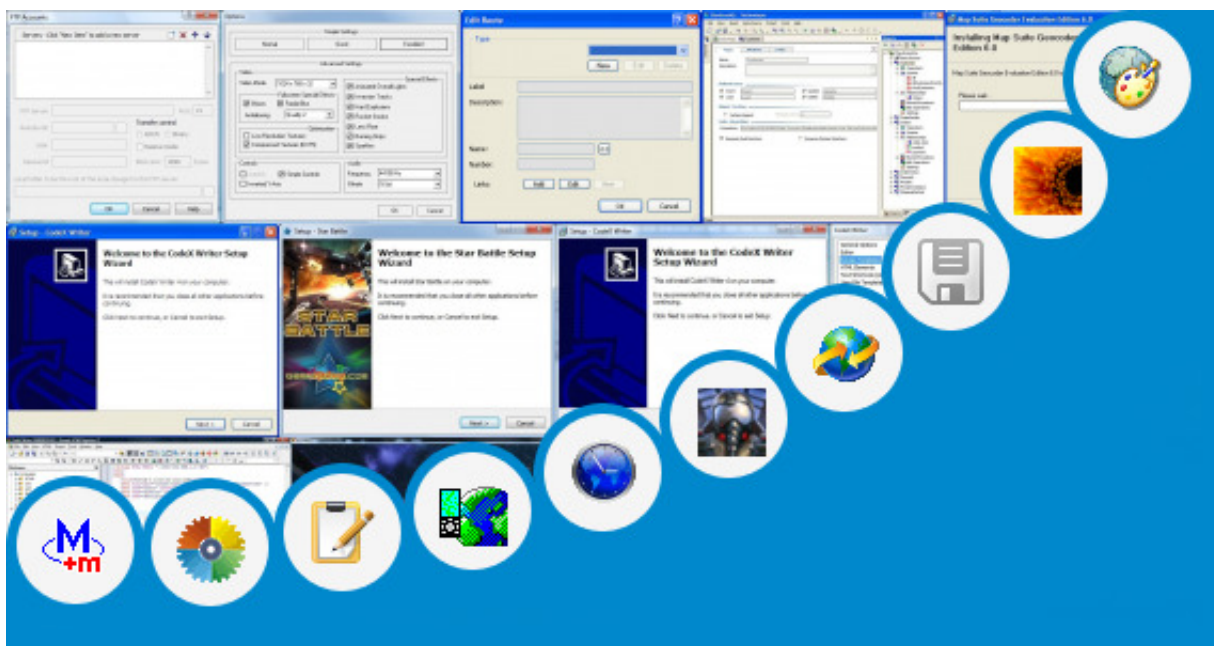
FTP Accounts

Options

Edit Name

Type

New

Label

Description:

Name:

Number:

Links:

Edit

OK

Cancel

Installing Map Suite Geocoder Evaluation Edition 6.0

Please wait

Setup - CodeX Writer

Welcome to the CodeX Writer Setup Wizard

Next >

Cancel

Setup - Star Battle

Welcome to the Star Battle Setup Wizard

STAR BATTLE

Next >

Cancel

Setup - CodeX Writer

Welcome to the CodeX Writer Setup Wizard

M

+m